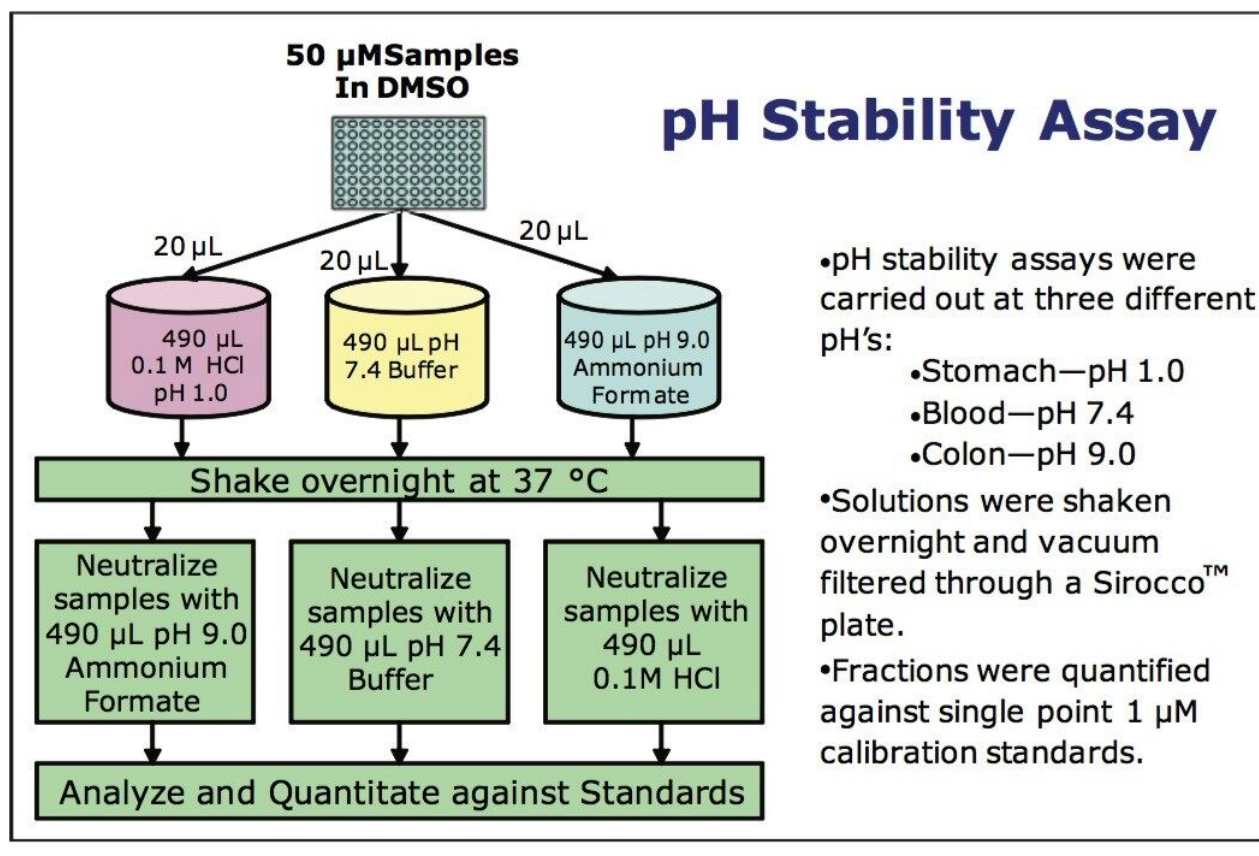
50 µMSamples In DMSO

pH Stability Assay

20 µL

20 µL

20 µL

490 µL 0.1 M HCl pH 1.0

490 µL pH 7.4 Buffer

490 µL pH 9.0 Ammonium Formate

Shake overnight at 37 °C

Neutralize samples with 490 µL pH 9.0 Ammonium Formate

Neutralize samples with 490 µL pH 7.4 Buffer

Neutralize samples with 490 µL 0.1M HCl

Analyze and Quantitate against Standards

•pH stability assays were carried out at three different pH's:
•Stomach—pH 1.0
•Blood—pH 7.4
•Colon—pH 9.0

•Solutions were shaken overnight and vacuum filtered through a Sirocco™ plate.

•Fractions were quantified against single point 1 µM calibration standards.